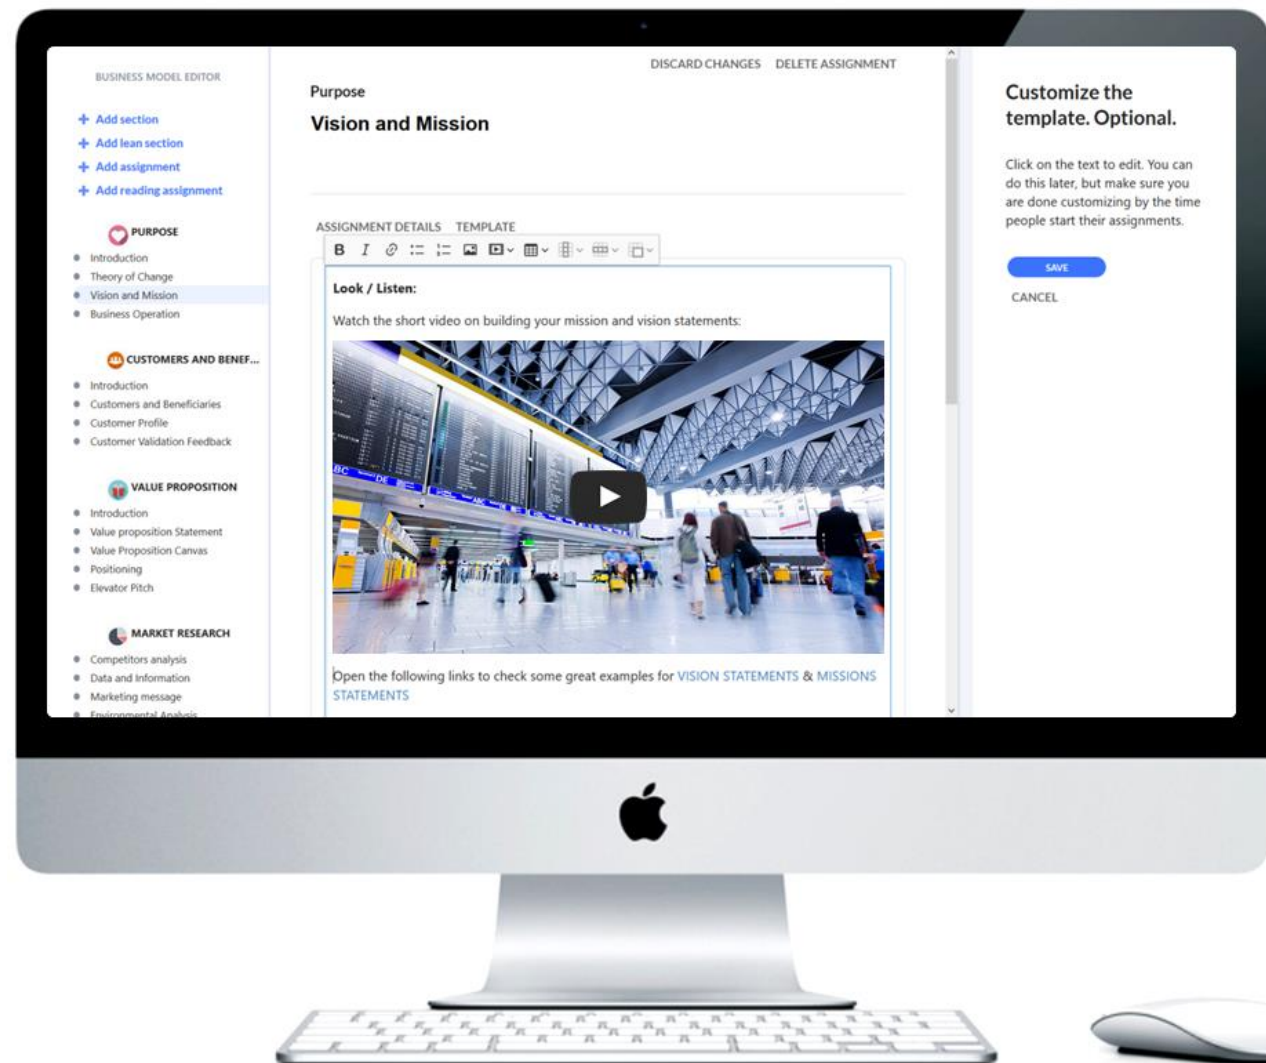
BUSINESS MODEL EDITOR

+ Add section
+ Add lean section
+ Add assignment
+ Add reading assignment

PURPOSE
- Introduction
- Theory of Change
- Vision and Mission
- Business Operation

CUSTOMERS AND BENEF...
- Introduction
- Customers and Beneficiaries
- Customer Profile
- Customer Validation Feedback

VALUE PROPOSITION
- Introduction
- Value proposition Statement
- Value Proposition Canvas
- Positioning
- Elevator Pitch

MARKET RESEARCH
- Competitors analysis
- Data and Information
- Marketing message
- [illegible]

DISCARD CHANGES DELETE ASSIGNMENT

Purpose

Vision and Mission

ASSIGNMENT DETAILS TEMPLATE

B I

Look / Listen:

Watch the short video on building your mission and vision statements:

Open the following links to check some great examples for VISION STATEMENTS & MISSIONS STATEMENTS

Customize the template. Optional.

Click on the text to edit. You can do this later, but make sure you are done customizing by the time people start their assignments.

SAVE

CANCEL